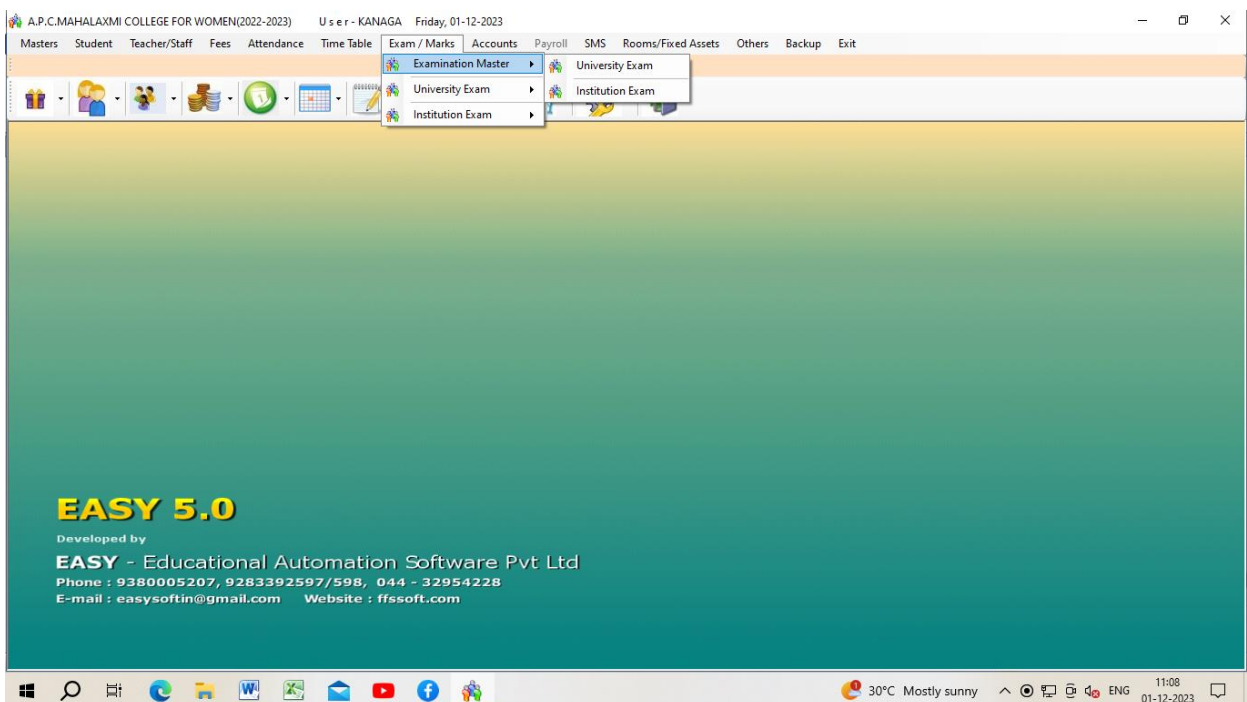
A.P.C.MAHALAXMI COLLEGE FOR WOMEN(2022-2023) User - KANAGA Friday, 01-12-2023

Masters Student Teacher/Staff Fees Attendance Time Table Exam / Marks Accounts Payroll SMS Rooms/Fixed Assets Others Backup Exit

Examination Master
University Exam
Institution Exam

University Exam
Institution Exam

EASY 5.0

Developed by

EASY - Educational Automation Software Pvt Ltd
Phone : 9380005207, 9283392597/598, 044 - 32954228
E-mail : easysoftin@gmail.com Website : ffssoft.com

30°C Mostly sunny ENG 11:08 01-12-2023